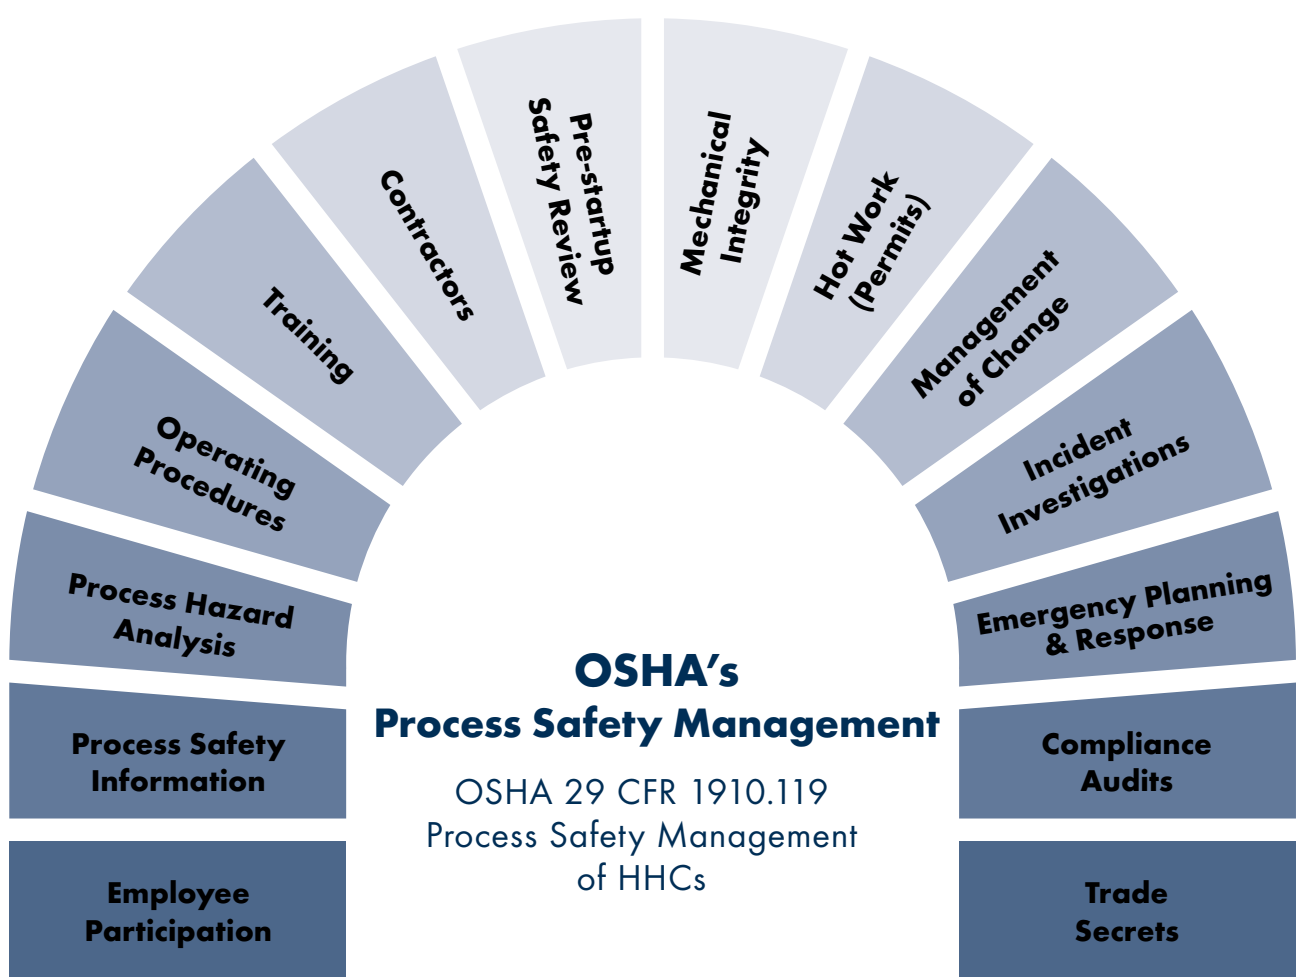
Employee Participation

Process Safety Information

Process Hazard Analysis

Operating Procedures

Training

Contractors

Pre-startup Safety Review

Mechanical Integrity

Hot Work (Permits)

Management of Change

Incident Investigations

Emergency Planning & Response

Compliance Audits

Trade Secrets

OSHA's
Process Safety Management

OSHA 29 CFR 1910.119
Process Safety Management of HHCs